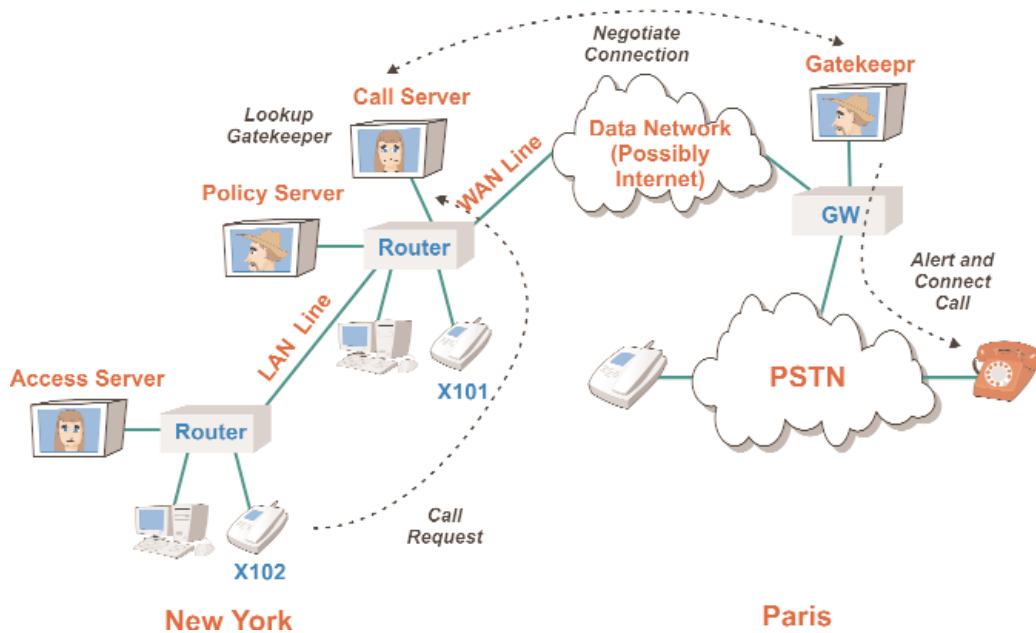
Negotiate Connection

Gatekeepr

Call Server

Lookup Gatekeeper

Data Network (Possibly Internet)

WAN Line

Policy Server

Router

GW

Alert and Connect Call

LAN Line

X101

PSTN

Access Server

Router

Call Request

X102

New York

Paris